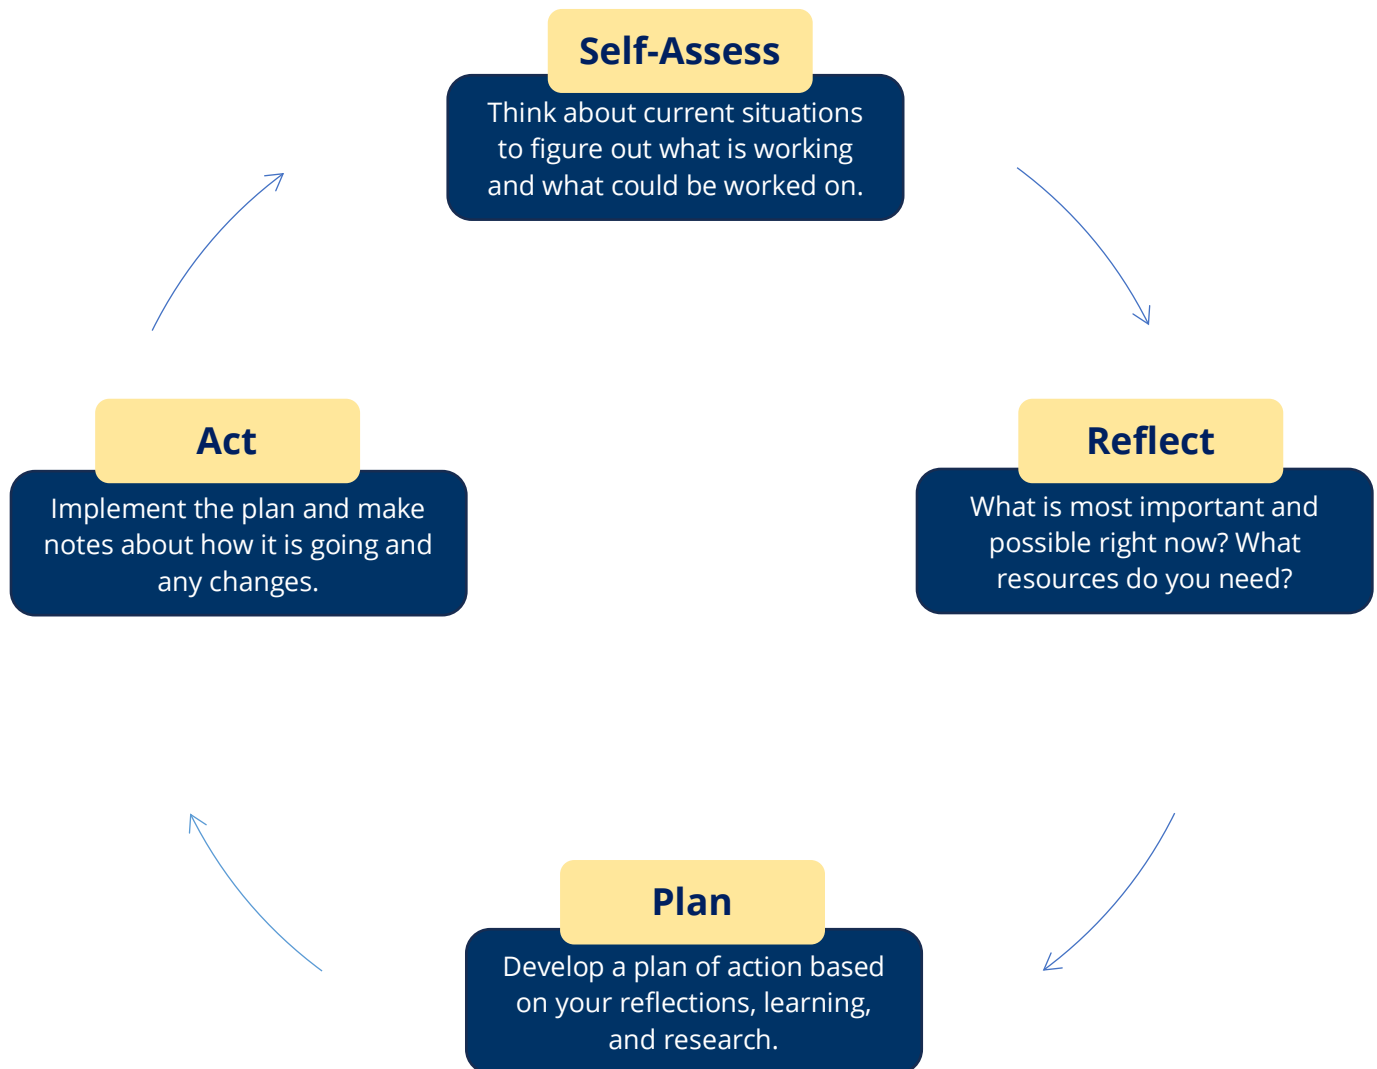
Self-Assess

Think about current situations to figure out what is working and what could be worked on.

Reflect

What is most important and possible right now? What resources do you need?

Plan

Develop a plan of action based on your reflections, learning, and research.

Act

Implement the plan and make notes about how it is going and any changes.